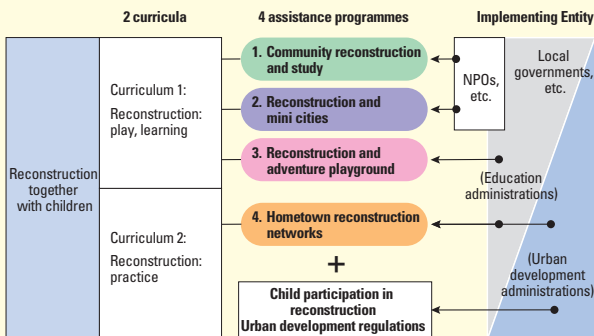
2 curricula

4 assistance programmes

Implementing Entity

Reconstruction together with children

Curriculum 1:
Reconstruction: play, learning

Curriculum 2:
Reconstruction: practice

1. Community reconstruction and study

2. Reconstruction and mini cities

3. Reconstruction and adventure playground

4. Hometown reconstruction networks

+

Child participation in reconstruction
Urban development regulations

NPOs, etc.

Local governments, etc.

(Education administrations)

(Urban development administrations)